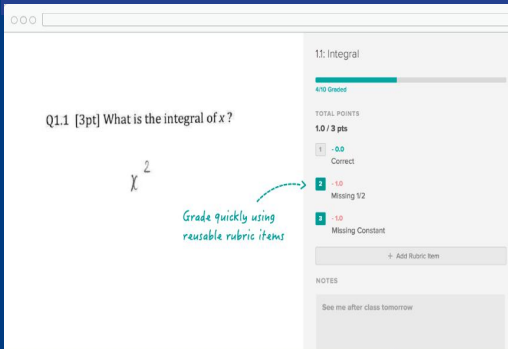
Q1.1 [3pt] What is the integral of $x$ ?

$x^2$

Grade quickly using reusable rubric items

1.1: Integral

4/10 Graded

TOTAL POINTS

1.0 / 3 pts

1 - 0.0
Correct

2 - 1.0
Missing 1/2

3 - 1.0
Missing Constant

+ Add Rubric Item

NOTES

See me after class tomorrow